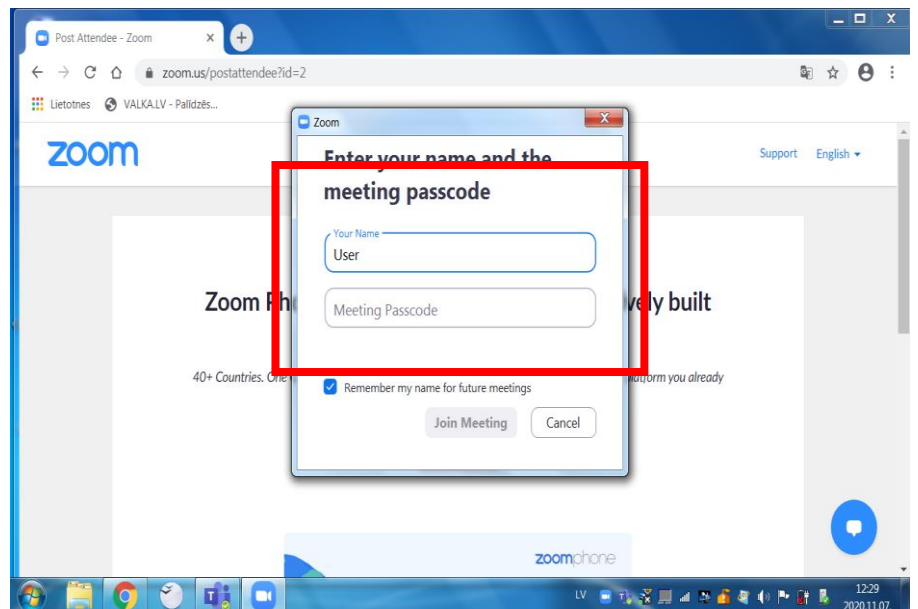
Post Attendee - Zoom

zoom.us/postattendee?id=2

Lietotnes VALKA.LV - Palīdzēs...

zoom

Support English

Zoom

Enter your name and the meeting passcode

Your Name
User

Meeting Passcode

Remember my name for future meetings

Join Meeting Cancel

Zoom Ph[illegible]ely built

40+ Countries. One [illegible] platform you already

zoomphone

LV

12:29
2020.11.07